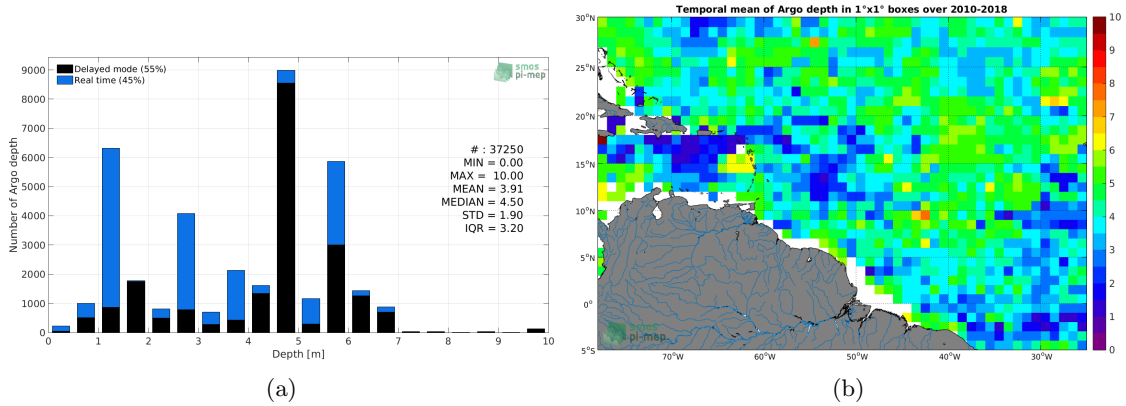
Delayed mode (55%)
Real time (45%)

smos pi-mep

9000
8000
7000
6000
5000
4000
3000
2000
1000
0

Number of Argo depth

# : 37250
MIN = 0.00
MAX = 10.00
MEAN = 3.91
MEDIAN = 4.50
STD = 1.90
IQR = 3.20

0 1 2 3 4 5 6 7 8 9 10
Depth [m]

(a)

Temporal mean of Argo depth in 1°x1° boxes over 2010-2018

30°N
25°N
20°N
15°N
10°N
5°N
0°
5°S

70°W 60°W 50°W 40°W 30°W

10
9
8
7
6
5
4
3
2
1
0

smos pi-mep

(b)